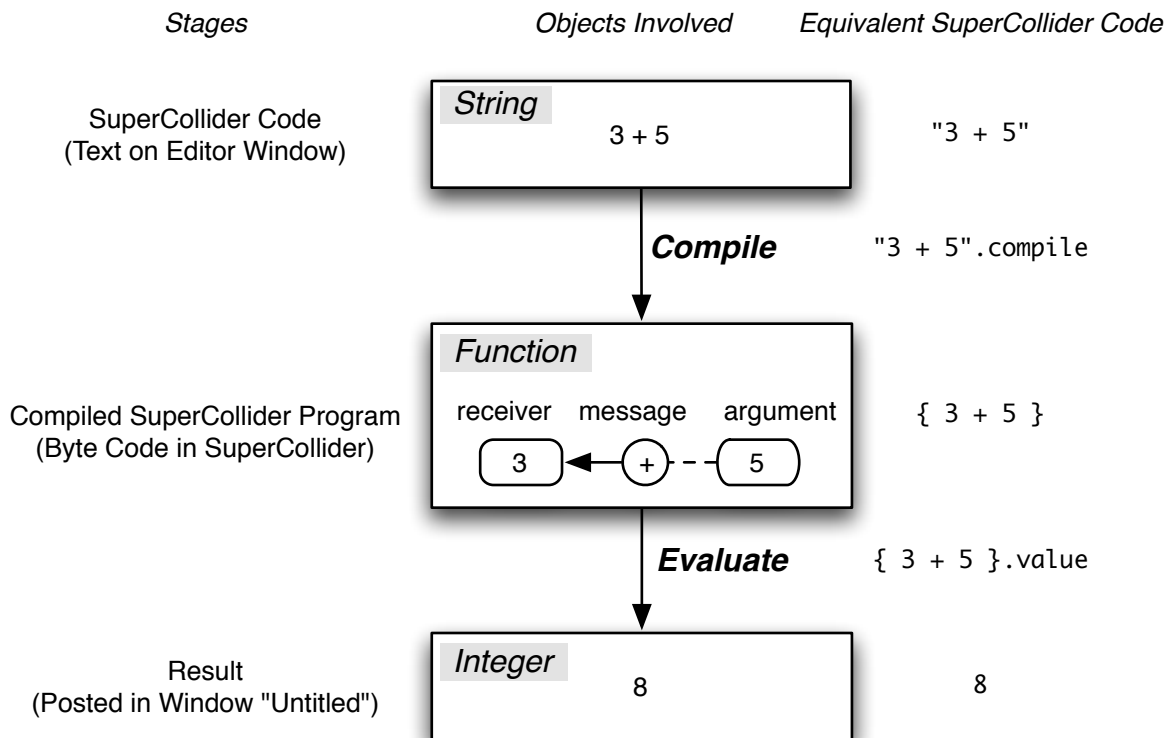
Stages

Objects Involved

Equivalent SuperCollider Code

SuperCollider Code
(Text on Editor Window)

String

3 + 5

"3 + 5"

Compile

"3 + 5".compile

Compiled SuperCollider Program
(Byte Code in SuperCollider)

Function

receiver

message

argument

3

+

5

{ 3 + 5 }

Evaluate

{ 3 + 5 }.value

Result
(Posted in Window "Untitled")

Integer

8

8